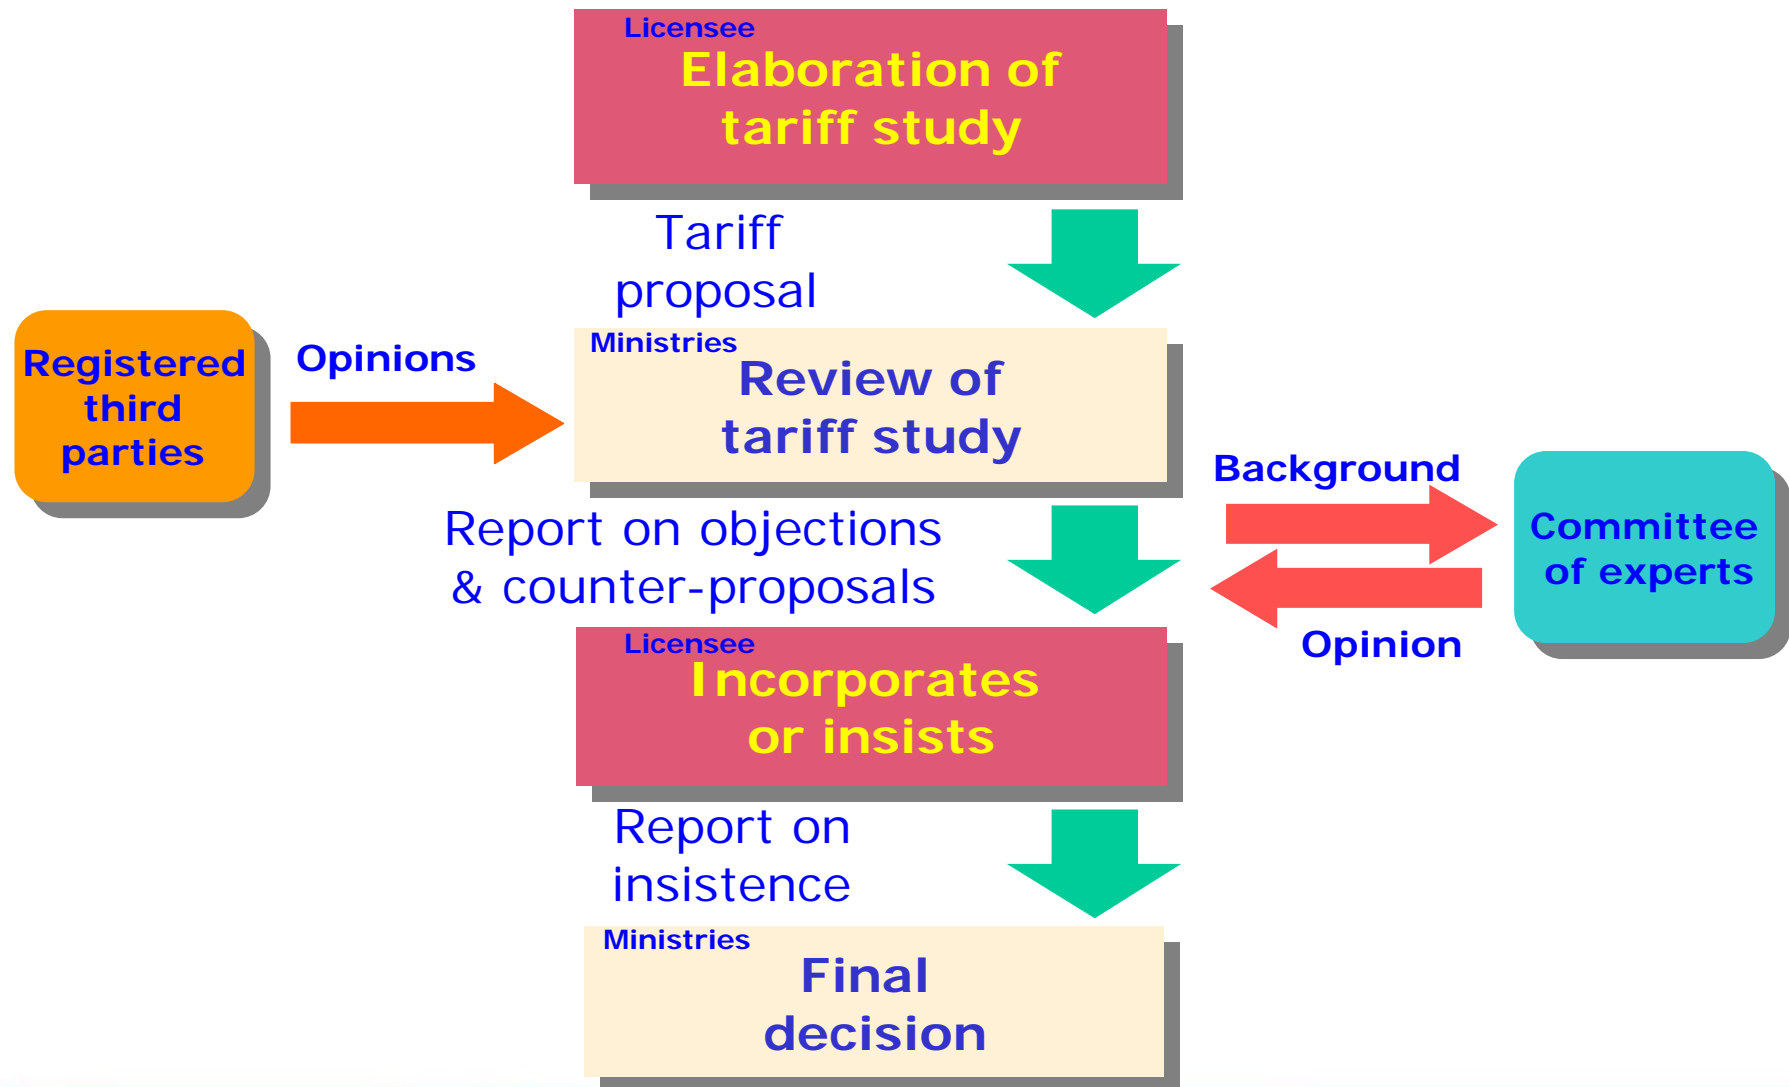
Licensee
Elaboration of tariff study

Tariff proposal

Registered third parties

Opinions

Ministries
Review of tariff study

Background

Committee of experts

Opinion

Report on objections & counter-proposals

Licensee
Incorporates or insists

Report on insistence

Ministries
Final decision